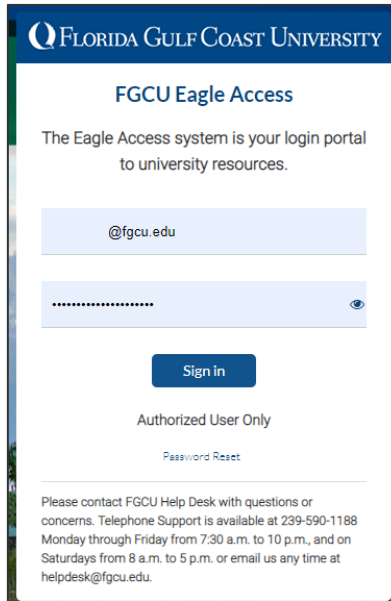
FLORIDA GULF COAST UNIVERSITY

FGCU Eagle Access

The Eagle Access system is your login portal to university resources.

@fgcu.edu

••••••••••••••••••••

Sign in

Authorized User Only

Password Reset

Please contact FGCU Help Desk with questions or concerns. Telephone Support is available at 239-590-1188 Monday through Friday from 7:30 a.m. to 10 p.m., and on Saturdays from 8 a.m. to 5 p.m. or email us any time at helpdesk@fgcu.edu.